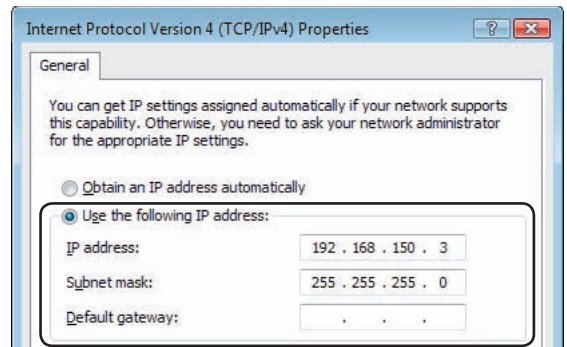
Internet Protocol Version 4 (TCP/IPv4) Properties

?

General

You can get IP settings assigned automatically if your network supports this capability. Otherwise, you need to ask your network administrator for the appropriate IP settings.

Obtain an IP address automatically

Use the following IP address:

IP address: 192 . 168 . 150 . 3

Subnet mask: 255 . 255 . 255 . 0

Default gateway: . . .